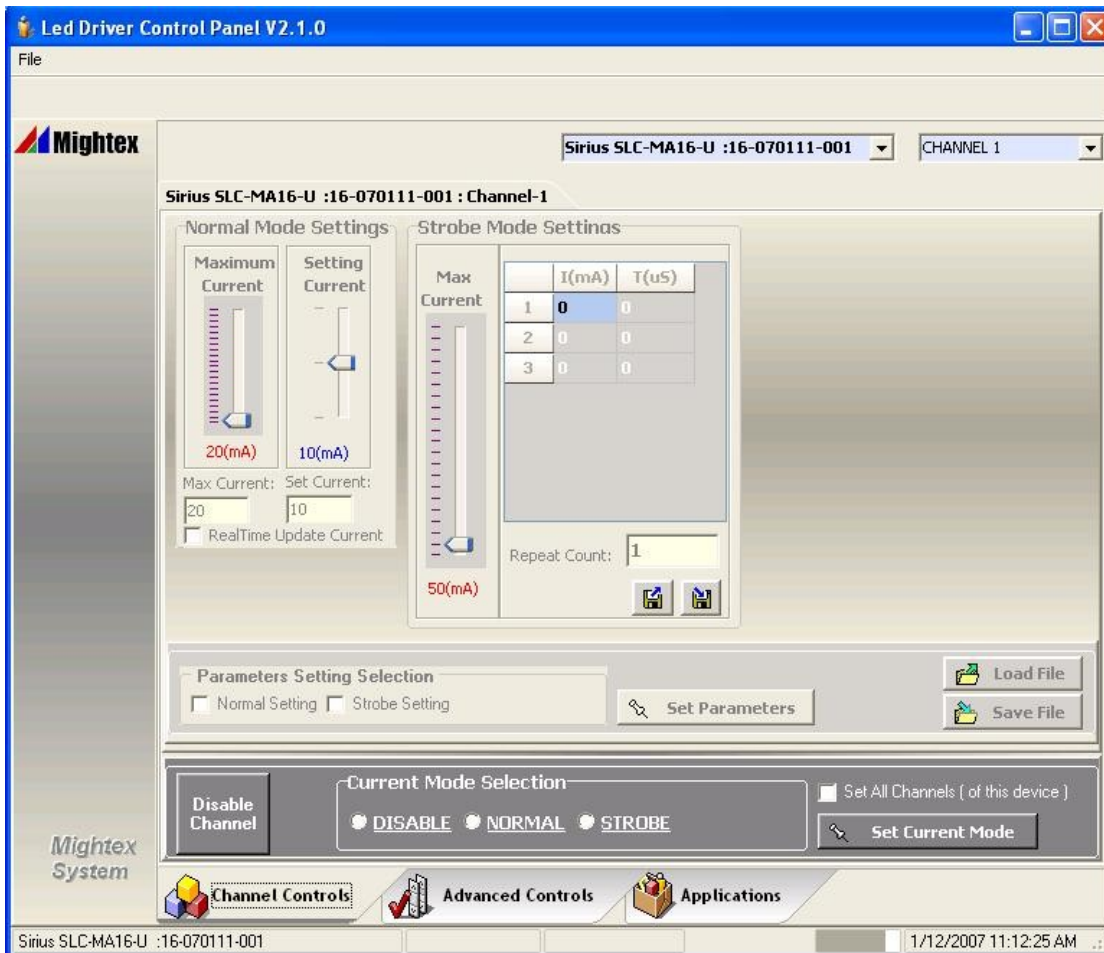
Led Driver Control Panel V2.1.0

File

Mightex

Sirius SLC-MA16-U :16-070111-001

CHANNEL 1

Sirius SLC-MA16-U :16-070111-001 : Channel-1

Normal Mode Settings

Maximum Current

Setting Current

20(mA)

10(mA)

Max Current: 20

Set Current: 10

RealTime Update Current

Strobe Mode Settings

Max Current

|   | I(mA) | T(uS) |
|---|---|---|
| 1 | 0 | 0 |
| 2 | 0 | 0 |
| 3 | 0 | 0 |

50(mA)

Repeat Count: 1

Parameters Setting Selection

Normal Setting

Strobe Setting

Set Parameters

Load File

Save File

Disable Channel

Current Mode Selection

DISABLE

NORMAL

STROBE

Set All Channels ( of this device )

Set Current Mode

Mightex System

Channel Controls

Advanced Controls

Applications

Sirius SLC-MA16-U :16-070111-001

1/12/2007 11:12:25 AM